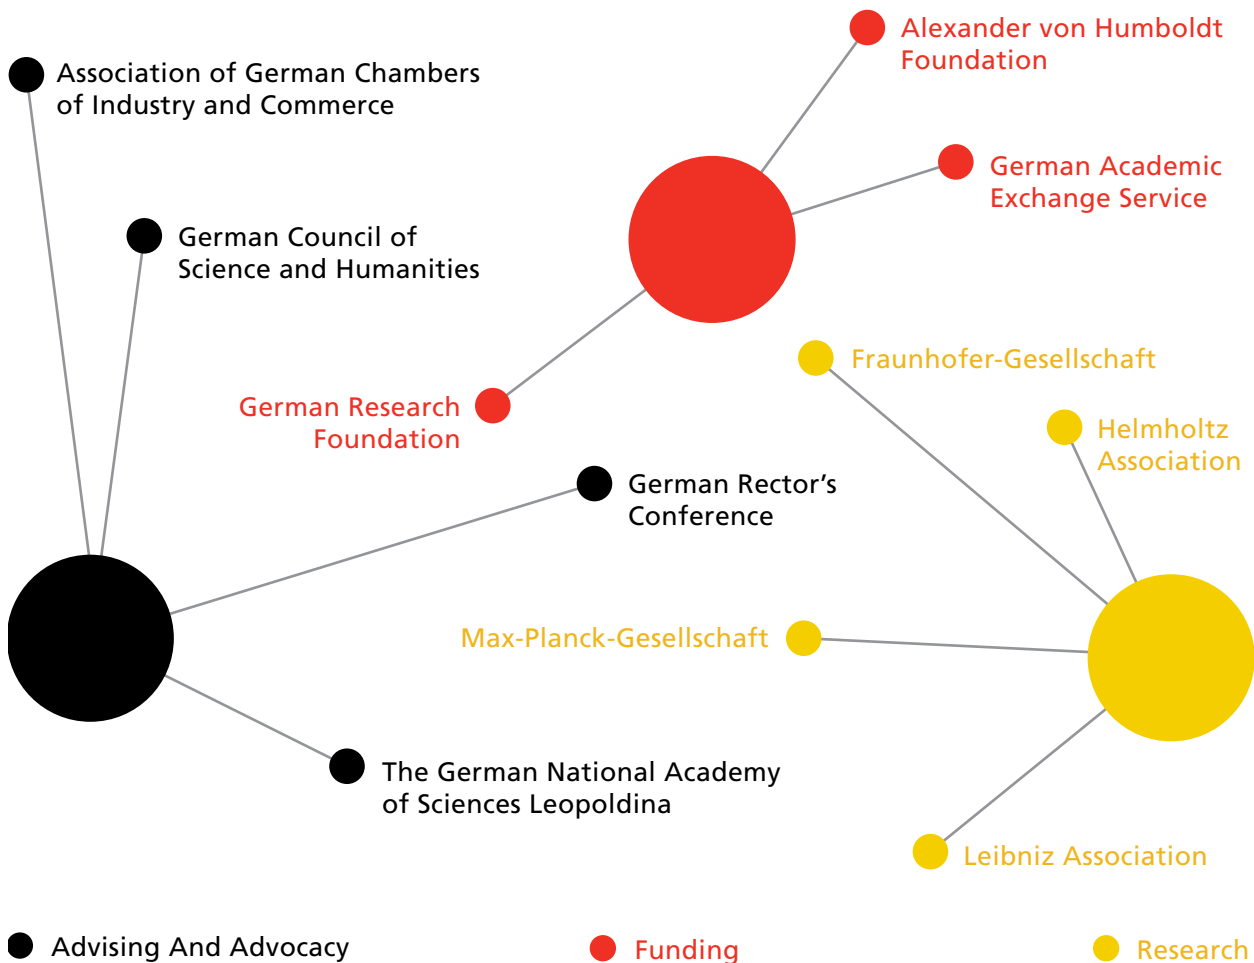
Alexander von Humboldt Foundation

Association of German Chambers of Industry and Commerce

German Academic Exchange Service

German Council of Science and Humanities

Fraunhofer-Gesellschaft

German Research Foundation

Helmholtz Association

German Rector’s Conference

Max-Planck-Gesellschaft

The German National Academy of Sciences Leopoldina

Leibniz Association

Advising And Advocacy

Funding

Research